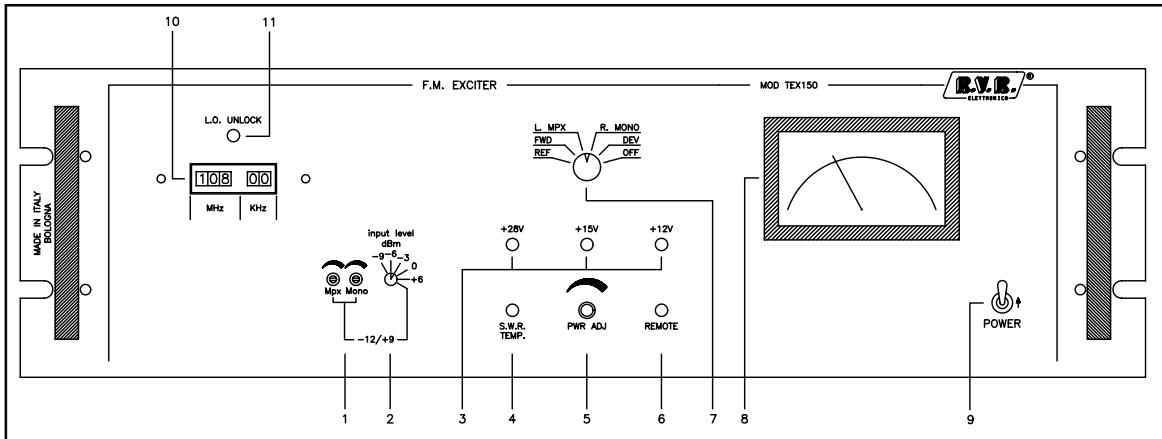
10 11

F.M. EXCITER

MOD TEX150

R.V.R. ®
ELETTRONICA

L.O. UNLOCK

MADE IN ITALY
BOLOGNA

108 00
MHz KHz

L. MPX R. MONO
FWD DEV
REF OFF

input level
dBm
-9 -6 -3
0
+6

Mpx Mono

-12/+9

+28V +15V +12V

S.W.R.
TEMP.

PWR ADJ

REMOTE

POWER

1 2 3 4 5 6 7 8 9